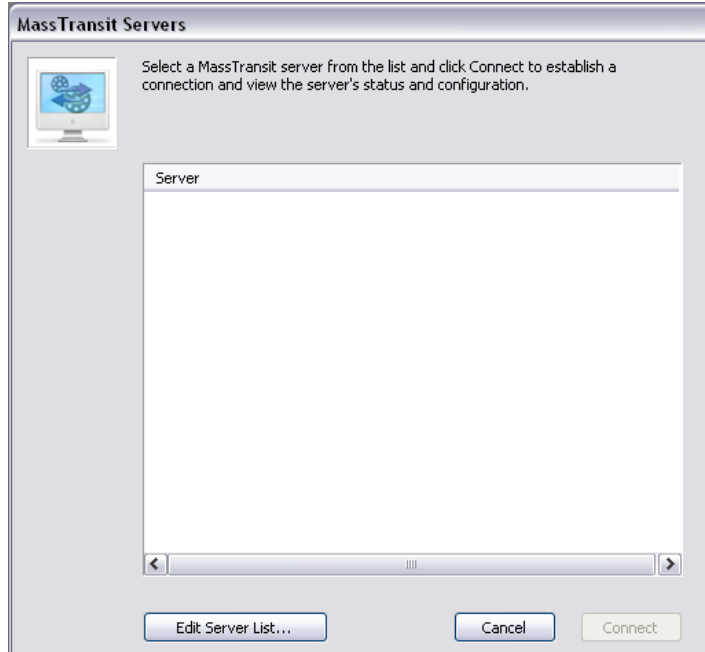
MassTransit Servers

Select a MassTransit server from the list and click Connect to establish a connection and view the server's status and configuration.

Server

Edit Server List...

Cancel

Connect